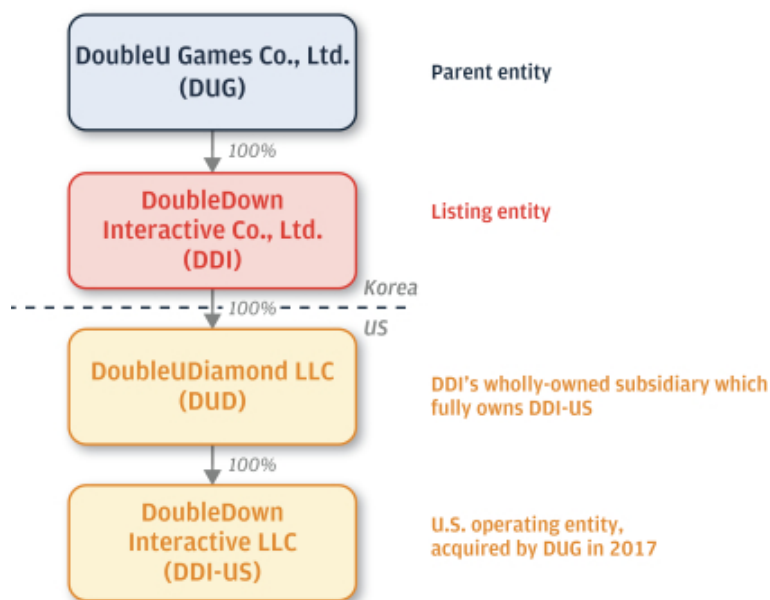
DoubleU Games Co., Ltd. (DUG)

Parent entity

100%

DoubleDown Interactive Co., Ltd. (DDI)

Listing entity

Korea

100%

US

DoubleUDiamond LLC (DUD)

DDI's wholly-owned subsidiary which fully owns DDI-US

100%

DoubleDown Interactive LLC (DDI-US)

U.S. operating entity, acquired by DUG in 2017